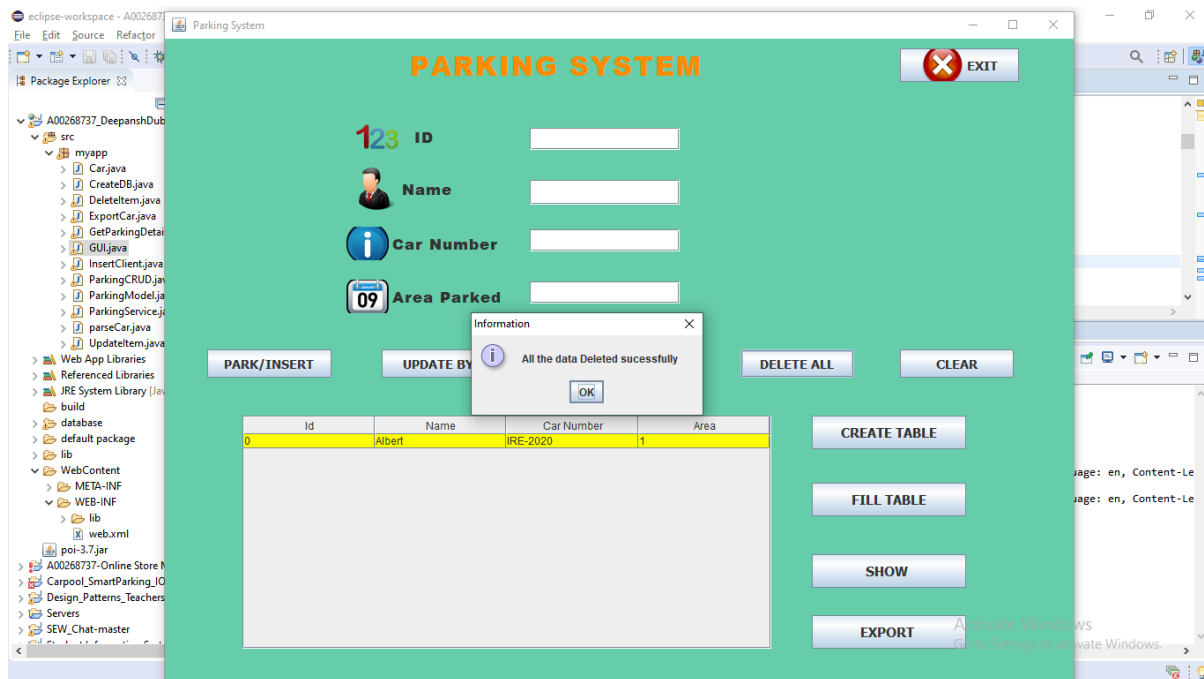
eclipse-workspace - A002687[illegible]
File Edit Source Refactor
Package Explorer
A00268737_DeepanshDub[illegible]
src
myapp
Car.java
CreateDB.java
DeleteItem.java
ExportCar.java
GetParkingDetai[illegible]
GUI.java
InsertClient.java
ParkingCRUD.ja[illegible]
ParkingModel.ja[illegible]
ParkingService.j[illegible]
parseCar.java
UpdateItem.java
Web App Libraries
Referenced Libraries
JRE System Library [Jav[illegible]
build
database
default package
lib
WebContent
META-INF
WEB-INF
lib
web.xml
poi-3.7.jar
A00268737-Online Store N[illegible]
Carpool_SmartParking_IO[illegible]
Design_Patterns_Teachers
Servers
SEW_Chat-master

Parking System

PARKING SYSTEM

EXIT

123 ID

Name

Car Number

09 Area Parked

PARK/INSERT

UPDATE BY

DELETE ALL

CLEAR

Information

All the data Deleted sucessfully

OK

| Id | Name | Car Number | Area |
|---|---|---|---|
| 0 | Albert | IRE-2020 | 1 |

CREATE TABLE

FILL TABLE

SHOW

EXPORT

uage: en, Content-Le
uage: en, Content-Le

Activate Windows
Go to Settings to activate Windows.